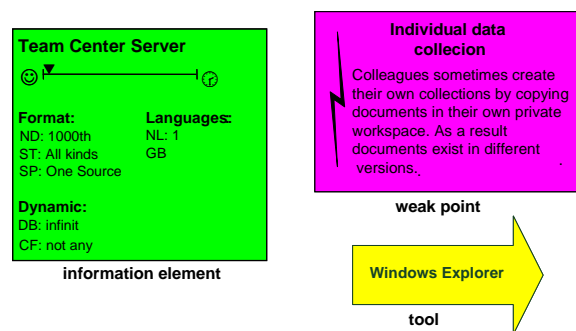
Team Center Server

Format:
ND: 1000th
ST: All kinds
SP: One Source

Languages:
NL: 1
GB

Dynamic:
DB: infinit
CF: not any

information element

Individual data collecion

Colleagues sometimes create their own collections by copying documents in their own private workspace. As a result documents exist in different versions.

weak point

Windows Explorer

tool